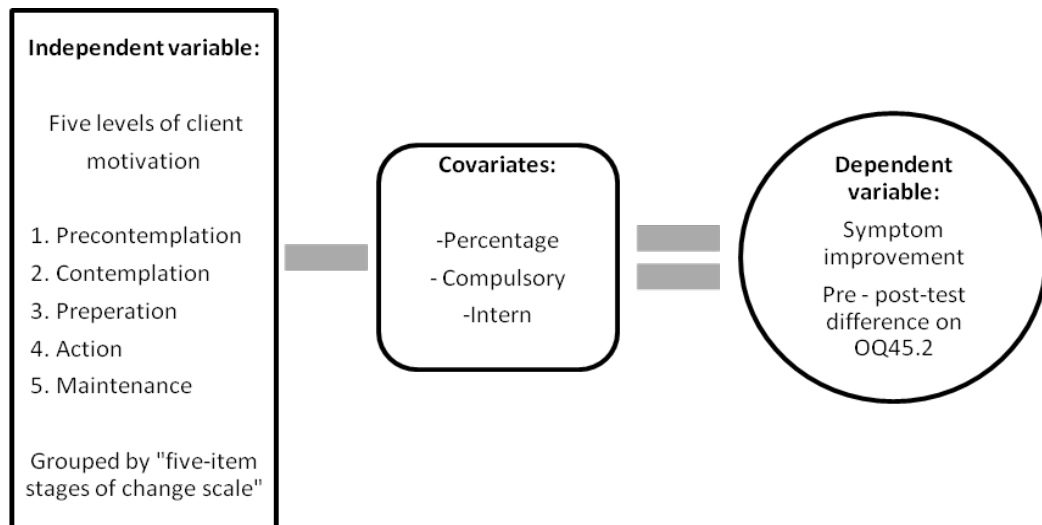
Independent variable:

Five levels of client motivation

1. Precontemplation
2. Contemplation
3. Preperation
4. Action
5. Maintenance

Grouped by "five-item stages of change scale"

Covariates:

-Percentage
- Compulsory
-Intern

Dependent variable:

Symptom improvement

Pre - post-test difference on OQ45.2